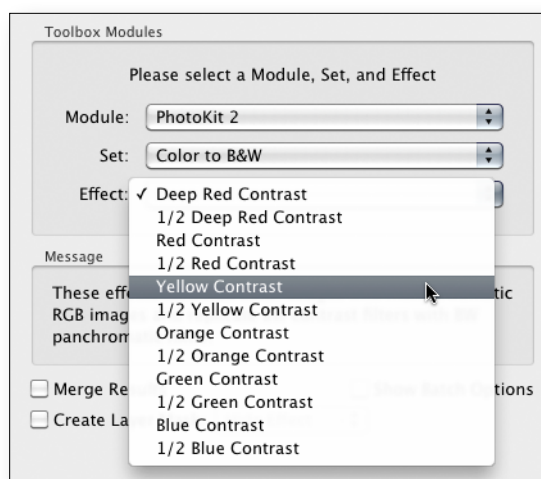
Toolbox Modules

Please select a Module, Set, and Effect

Module: PhotoKit 2

Set: Color to B&W

Effect: ✓ Deep Red Contrast
1/2 Deep Red Contrast
Red Contrast
1/2 Red Contrast
Yellow Contrast
1/2 Yellow Contrast
Orange Contrast
1/2 Orange Contrast
Green Contrast
1/2 Green Contrast
Blue Contrast
1/2 Blue Contrast

Message

These eff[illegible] tic
RGB imag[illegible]
panchrom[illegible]

Merge Re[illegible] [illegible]ions

Create La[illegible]